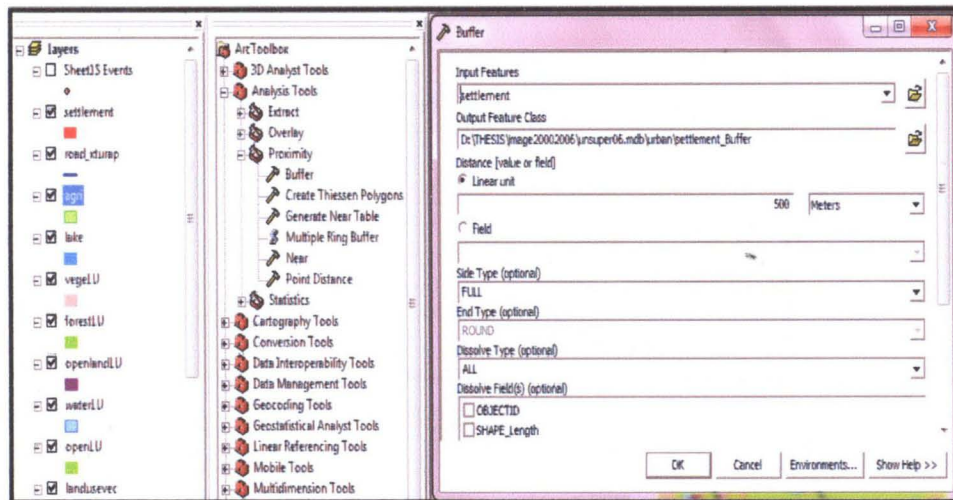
Layers
Sheet15 Events
settlement
road_kturap
agri
lake
vegeLU
forestLU
openlandLU
waterLU
openLU
landusevec

ArcToolbox
3D Analyst Tools
Analysis Tools
Extract
Overlay
Proximity
Buffer
Create Thiessen Polygons
Generate Near Table
Multiple Ring Buffer
Near
Point Distance
Statistics
Cartography Tools
Conversion Tools
Data Interoperability Tools
Data Management Tools
Geocoding Tools
Geostatistical Analyst Tools
Linear Referencing Tools
Mobile Tools
Multidimension Tools

Buffer
Input Features
settlement
Output Feature Class
D:\THESIS\image20002006\unsuper06.mdb\urban\settlement_Buffer
Distance [value or field]
Linear unit
500
Meters
Field
Side Type (optional)
FULL
End Type (optional)
ROUND
Dissolve Type (optional)
ALL
Dissolve Field(s) (optional)
OBJECTID
SHAPE_Length
OK
Cancel
Environments...
Show Help >>